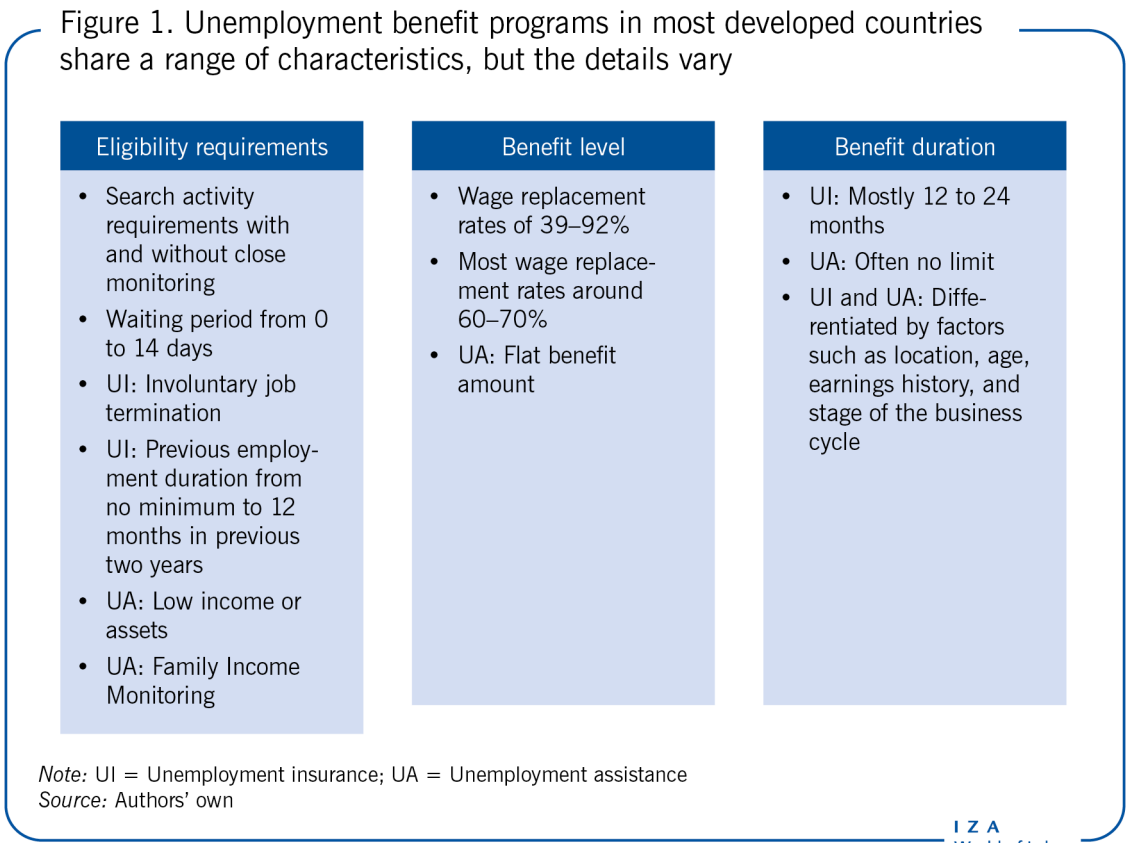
Figure 1. Unemployment benefit programs in most developed countries share a range of characteristics, but the details vary

Eligibility requirements

- Search activity requirements with and without close monitoring
- Waiting period from 0 to 14 days
- UI: Involuntary job termination
- UI: Previous employment duration from no minimum to 12 months in previous two years
- UA: Low income or assets
- UA: Family Income Monitoring

Benefit level

- Wage replacement rates of 39–92%
- Most wage replacement rates around 60–70%
- UA: Flat benefit amount

Benefit duration

- UI: Mostly 12 to 24 months
- UA: Often no limit
- UI and UA: Differentiated by factors such as location, age, earnings history, and stage of the business cycle

Note: UI = Unemployment insurance; UA = Unemployment assistance
Source: Authors' own

IZA
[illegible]